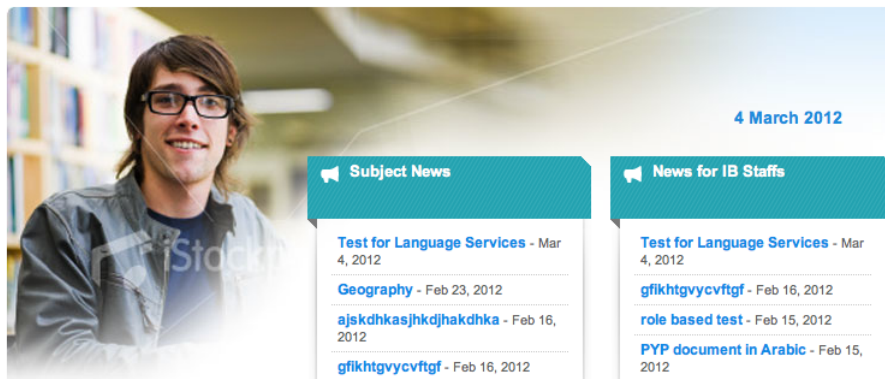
4 March 2012

Subject News

Test for Language Services - Mar 4, 2012

Geography - Feb 23, 2012

ajskdhkasjhkdjhakdhka - Feb 16, 2012

gfikhtgvycvftgf - Feb 16, 2012

News for IB Staffs

Test for Language Services - Mar 4, 2012

gfikhtgvycvftgf - Feb 16, 2012

role based test - Feb 15, 2012

PYP document in Arabic - Feb 15, 2012

iStock